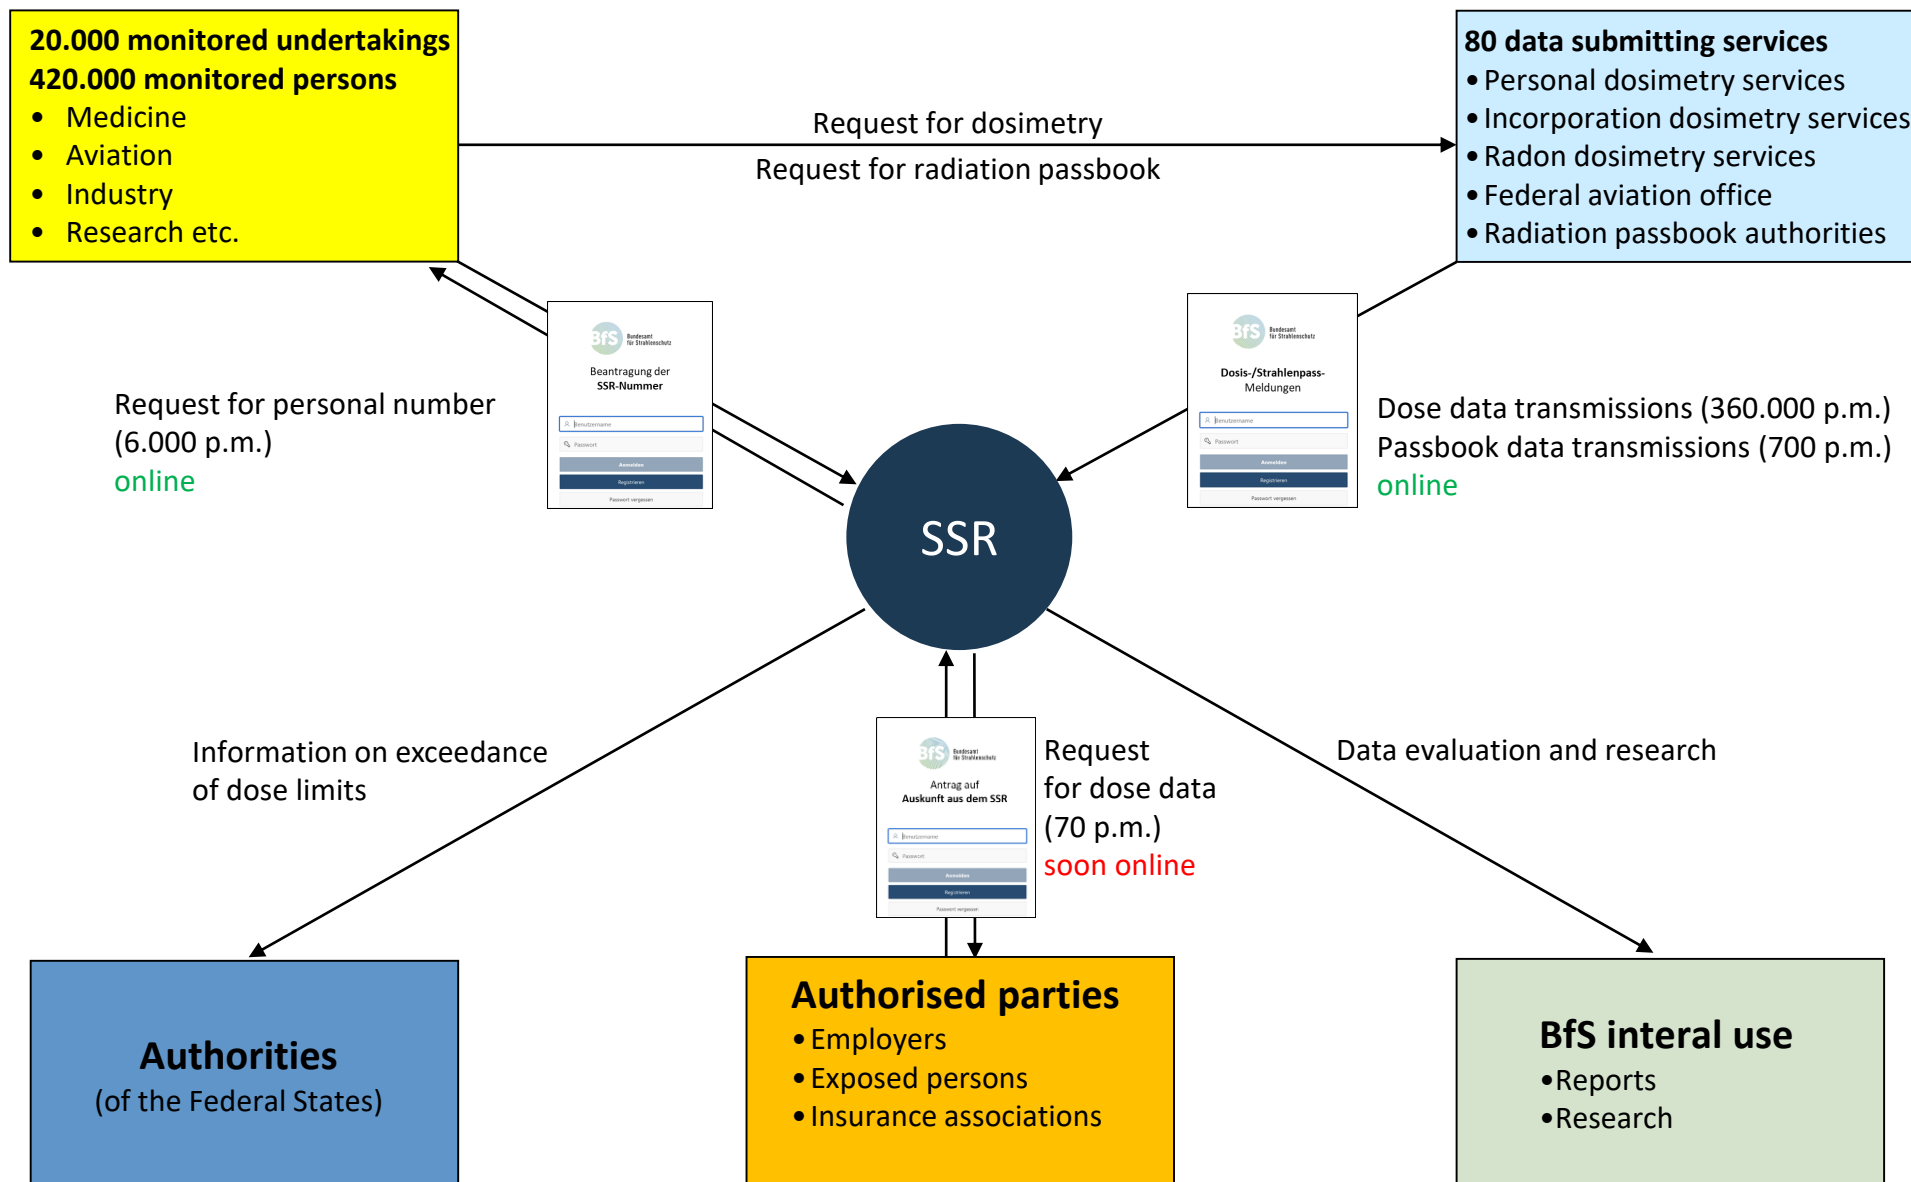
20.000 monitored undertakings
420.000 monitored persons
- Medicine
- Aviation
- Industry
- Research etc.

Request for dosimetry
Request for radiation passbook

80 data submitting services
- Personal dosimetry services
- Incorporation dosimetry services
- Radon dosimetry services
- Federal aviation office
- Radiation passbook authorities

BfS Bundesamt für Strahlenschutz
Beantragung der SSR-Nummer
Benutzername
Passwort
Anmelden
Registrieren
Passwort vergessen

Request for personal number (6.000 p.m.)
online

BfS Bundesamt für Strahlenschutz
Dosis-/Strahlenpass-Meldungen
Benutzername
Passwort
Anmelden
Registrieren
Passwort vergessen

Dose data transmissions (360.000 p.m.)
Passbook data transmissions (700 p.m.)
online

SSR

Information on exceedance of dose limits

BfS Bundesamt für Strahlenschutz
Antrag auf Auskunft aus dem SSR
Benutzername
Passwort
Anmelden
Registrieren
Passwort vergessen

Request for dose data (70 p.m.)
soon online

Data evaluation and research

Authorities
(of the Federal States)

Authorised parties
- Employers
- Exposed persons
- Insurance associations

BfS interal use
- Reports
- Research